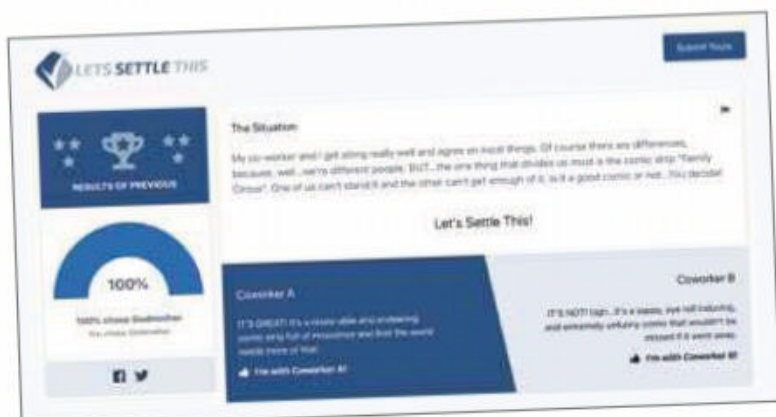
LETS SETTLE THIS

Submit Yours

RESULTS OF PREVIOUS

100%

100% chose Godmother

You chose Godmother

The Situation:

My co-worker and I get along really well and agree on most things. Of course there are differences, because, well...we're different people. BUT...the one thing that divides us most is the comic strip "Family Circus". One of us can't stand it and the other can't get enough of it. Is it a good comic or not...You decide!

Let's Settle This!

Coworker A

IT'S GREAT! It's a relatable and endearing comic strip full of innocence and love the world needs more of that.

I'm with Coworker A!

Coworker B

IT'S NOT! Ugh...It's a bland, eye roll inducing, and extremely unfunny comic that wouldn't be missed if it went away.

I'm with Coworker B!